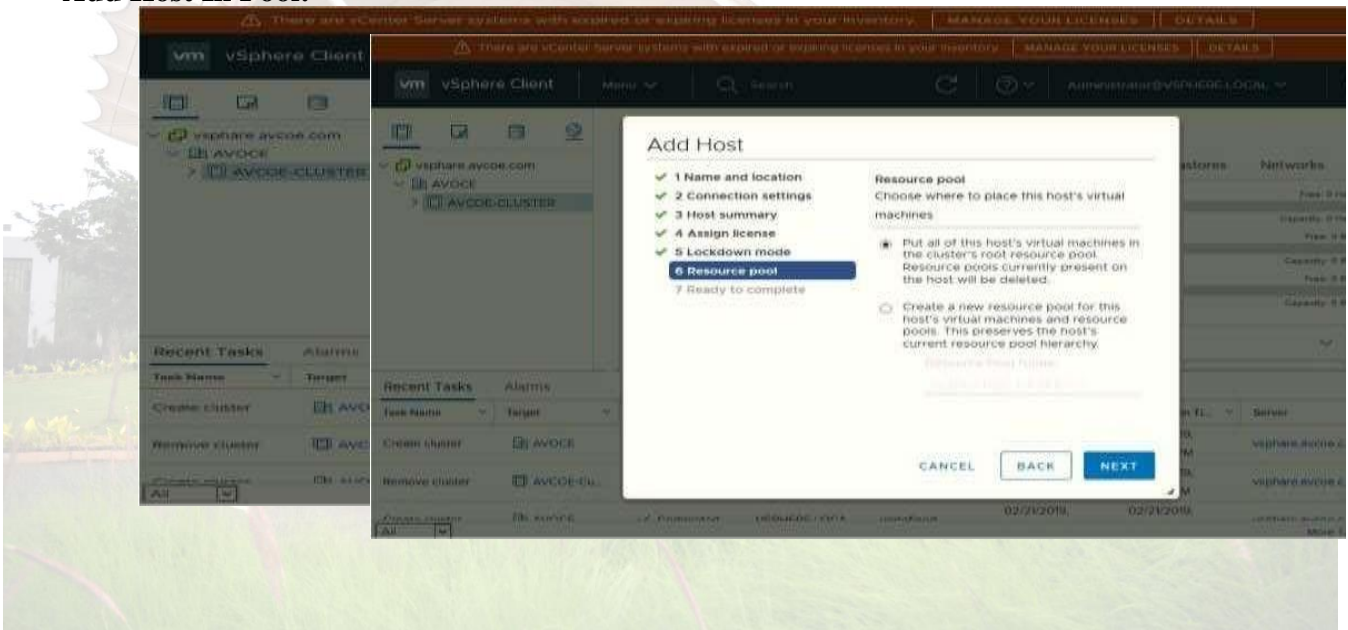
Add Host in Pool.

There are vCenter Server systems with expired or expiring licenses in your inventory. MANAGE YOUR LICENSES DETAILS

vm vSphere Client

vsphare.avcoe.com
AVOCE
AVCOE-CLUSTER

Recent Tasks Alarms
Task Name Target
Create cluster AVOCE
Remove cluster AVCOE
Create cluster AVOCE
All

There are vCenter Server systems with expired or expiring licenses in your inventory. MANAGE YOUR LICENSES DETAILS

vm vSphere Client Menu Search Administrator@VSPHERE.LOCAL

vsphare.avcoe.com
AVOCE
AVCOE-CLUSTER

Add Host

1 Name and location
2 Connection settings
3 Host summary
4 Assign license
5 Lockdown mode
6 Resource pool
7 Ready to complete

Resource pool
Choose where to place this host's virtual machines

Put all of this host's virtual machines in the cluster's root resource pool. Resource pools currently present on the host will be deleted.

Create a new resource pool for this host's virtual machines and resource pools. This preserves the host's current resource pool hierarchy.

CANCEL BACK NEXT

Datastores Networks
Free: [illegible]
Capacity: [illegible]
Free: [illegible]
Capacity: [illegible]
Free: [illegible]
Capacity: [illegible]

Recent Tasks Alarms
Task Name Target Server
Create cluster AVOCE vsphare.avcoe.c
Remove cluster AVCOE-Cu... vsphare.avcoe.c
Create cluster AVOCE Completed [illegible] 02/21/2019, 02/21/2019,
All More